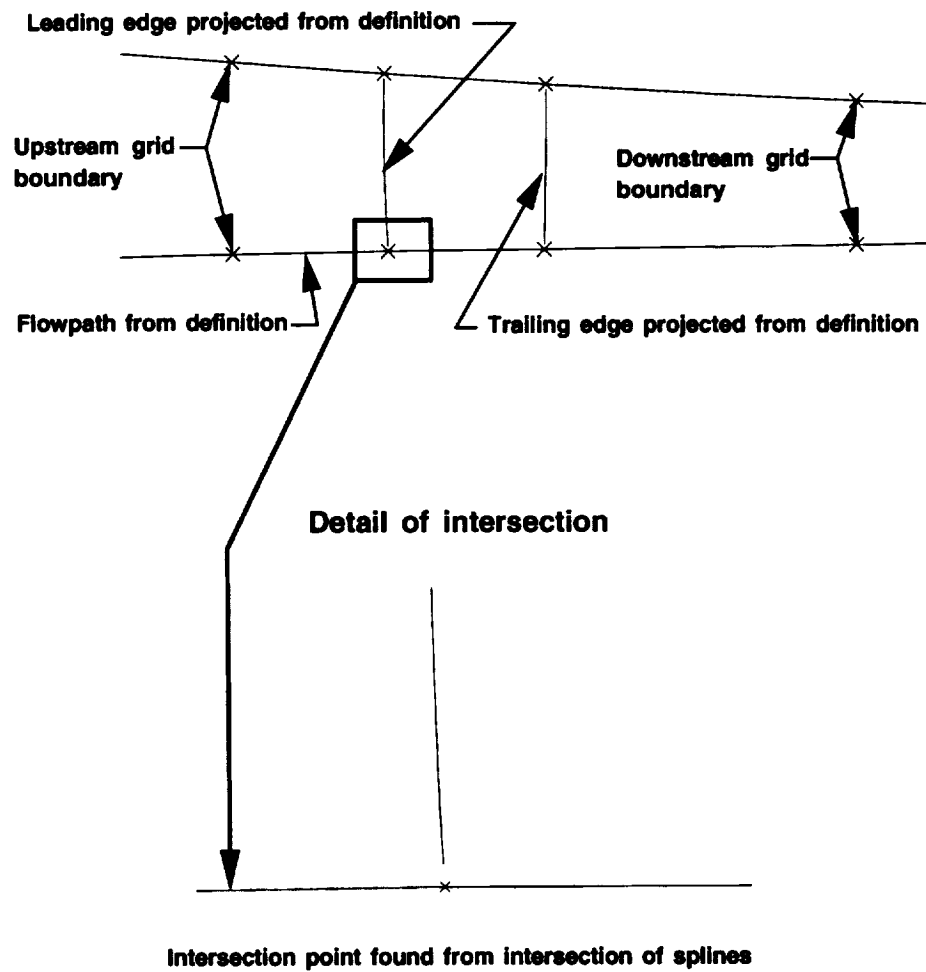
Leading edge projected from definition

Upstream grid boundary

Downstream grid boundary

Flowpath from definition

Trailing edge projected from definition

Detail of intersection

Intersection point found from intersection of splines